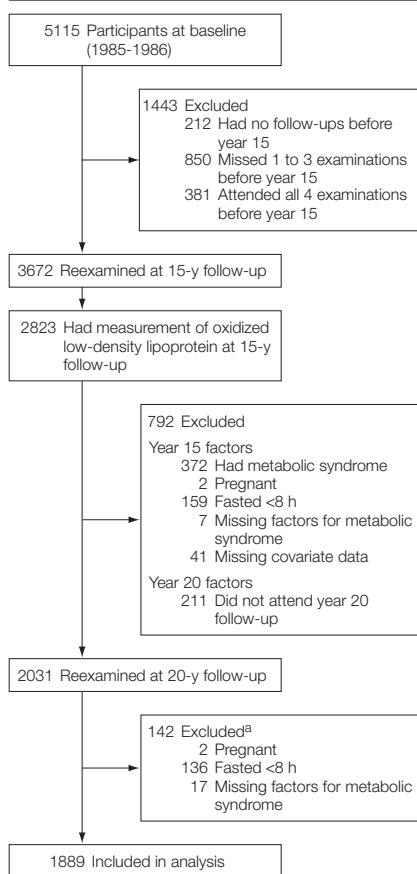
5115 Participants at baseline (1985-1986)

1443 Excluded
212 Had no follow-ups before year 15
850 Missed 1 to 3 examinations before year 15
381 Attended all 4 examinations before year 15

3672 Reexamined at 15-y follow-up

2823 Had measurement of oxidized low-density lipoprotein at 15-y follow-up

792 Excluded

Year 15 factors
372 Had metabolic syndrome
2 Pregnant
159 Fasted <8 h
7 Missing factors for metabolic syndrome
41 Missing covariate data

Year 20 factors
211 Did not attend year 20 follow-up

2031 Reexamined at 20-y follow-up

142 Excluded$^a$
2 Pregnant
136 Fasted <8 h
17 Missing factors for metabolic syndrome

1889 Included in analysis